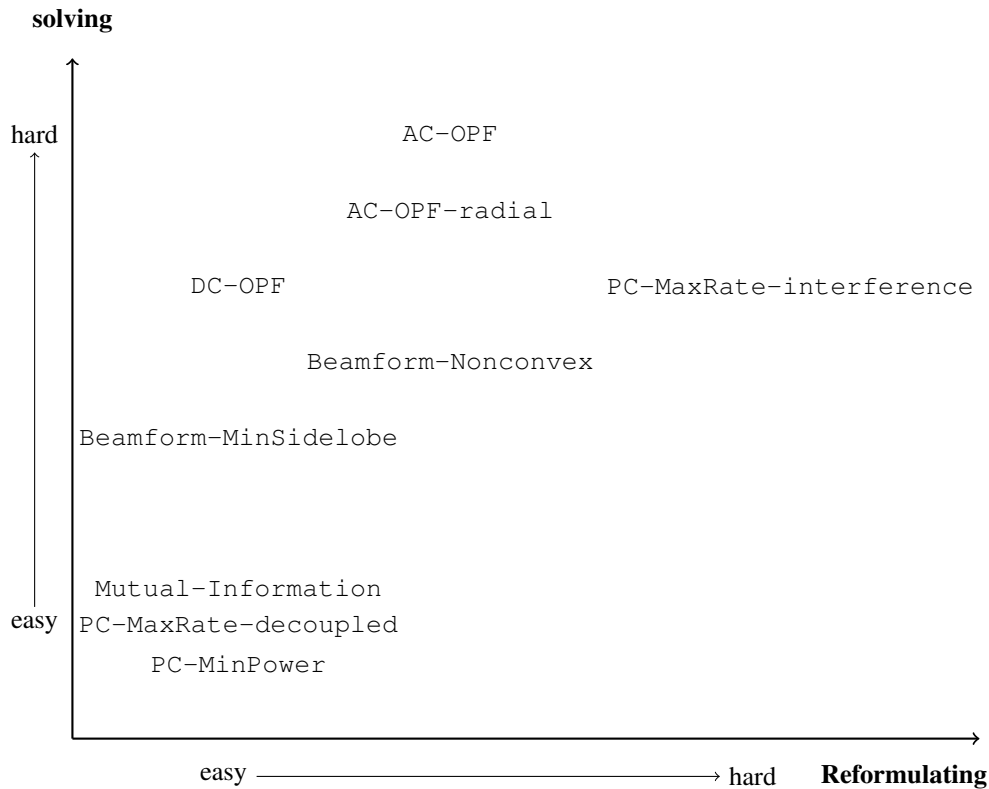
**solving**

hard

AC-OPF

AC-OPF-radial

DC-OPF

PC-MaxRate-interference

Beamform-Nonconvex

Beamform-MinSidelobe

Mutual-Information

easy

PC-MaxRate-decoupled

PC-MinPower

easy → hard **Reformulating**